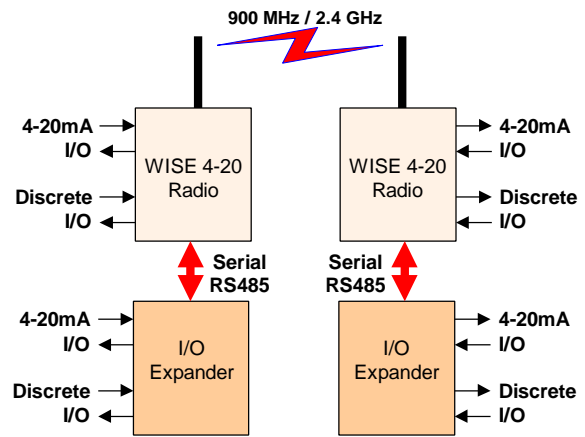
900 MHz / 2.4 GHz

4-20mA
I/O
Discrete
I/O

WISE 4-20
Radio

Serial
RS485

4-20mA
I/O
Discrete
I/O

I/O
Expander

WISE 4-20
Radio

4-20mA
I/O
Discrete
I/O

Serial
RS485

I/O
Expander

4-20mA
I/O
Discrete
I/O